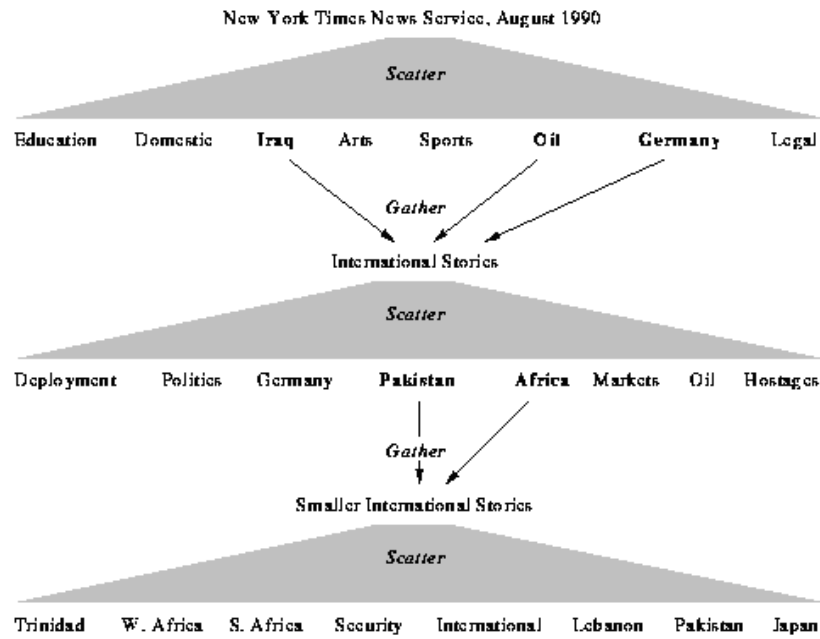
New York Times News Service, August 1990

Scatter

Education Domestic Iraq Arts Sports Oil Germany Legal

Gather

International Stories

Scatter

Deployment Politics Germany Pakistan Africa Markets Oil Hostages

Gather

Smaller International Stories

Scatter

Trinidad W. Africa S. Africa Security International Lebanon Pakistan Japan